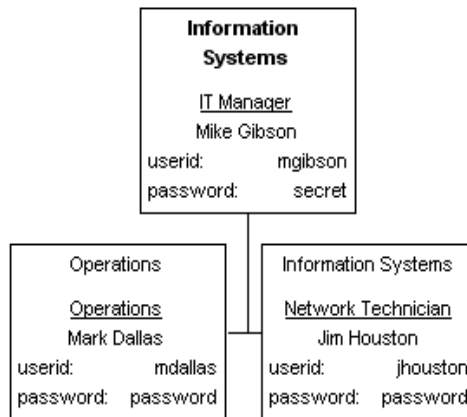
Information Systems

IT Manager
Mike Gibson
userid: mgibson
password: secret

Operations

Operations
Mark Dallas
userid: mdallas
password: password

Information Systems

Network Technician
Jim Houston
userid: jhouston
password: password